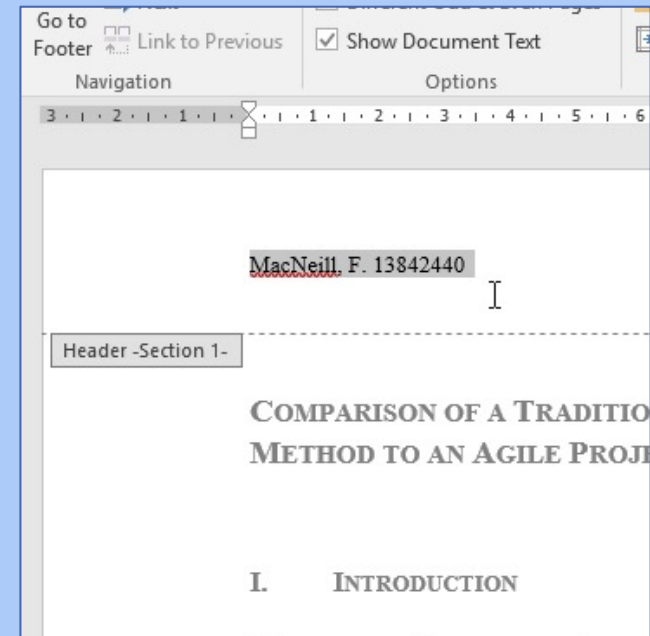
Go to Footer
Link to Previous
Navigation
Show Document Text
Options

3 · 2 · 1 · 1 · 2 · 3 · 4 · 5 · 6

MacNeill, F. 13842440

Header -Section 1-

COMPARISON OF A TRADITIO
METHOD TO AN AGILE PROJE

I. INTRODUCTION